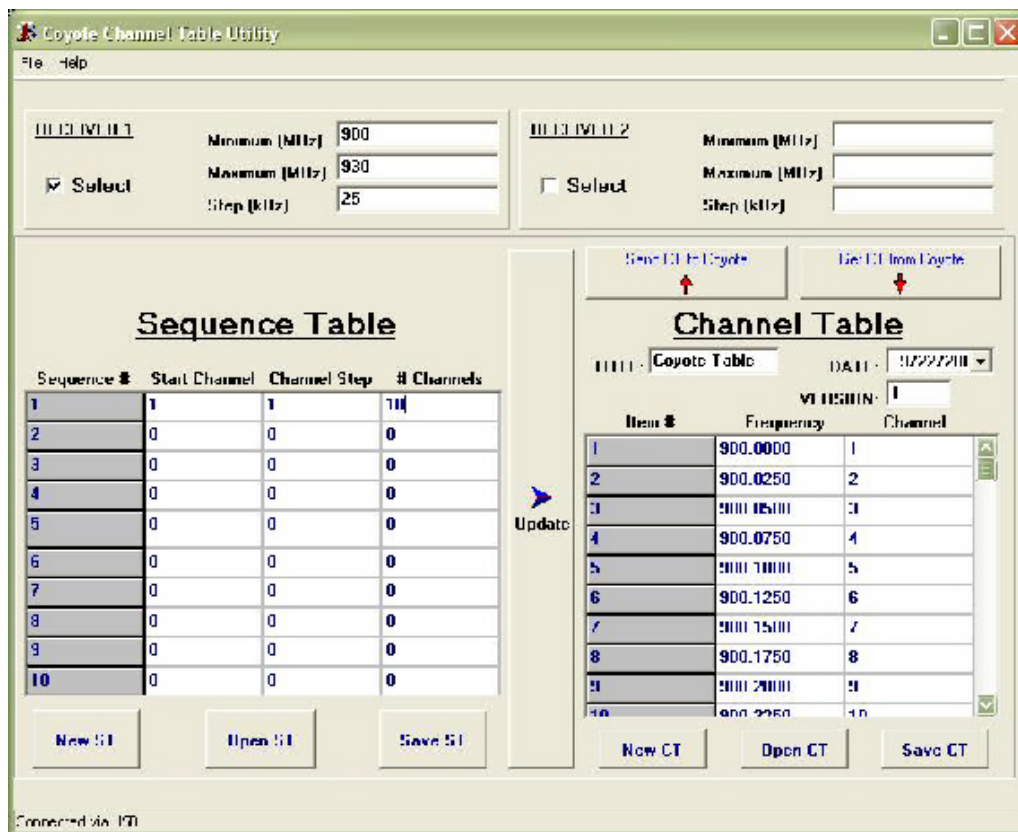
Coyote Channel Table Utility

File Help

RECEIVER 1

☑ Select

Minimum (MHz) 900

Maximum (MHz) 930

Step (kHz) 25

RECEIVER 2

☐ Select

Minimum (MHz)

Maximum (MHz)

Step (kHz)

Sequence Table

| Sequence # | Start Channel | Channel Step | # Channels |
|---|---|---|---|
| 1 | 1 | 1 | 10 |
| 2 | 0 | 0 | 0 |
| 3 | 0 | 0 | 0 |
| 4 | 0 | 0 | 0 |
| 5 | 0 | 0 | 0 |
| 6 | 0 | 0 | 0 |
| 7 | 0 | 0 | 0 |
| 8 | 0 | 0 | 0 |
| 9 | 0 | 0 | 0 |
| 10 | 0 | 0 | 0 |

New ST Open ST Save ST

Update

Send CT to Coyote

Get CT from Coyote

Channel Table

TITLE: Coyote Table

DATE: 9/22/200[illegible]

VERSION: 1

| Item # | Frequency | Channel |
|---|---|---|
| 1 | 900.0000 | 1 |
| 2 | 900.0250 | 2 |
| 3 | 900.0500 | 3 |
| 4 | 900.0750 | 4 |
| 5 | 900.1000 | 5 |
| 6 | 900.1250 | 6 |
| 7 | 900.1500 | 7 |
| 8 | 900.1750 | 8 |
| 9 | 900.2000 | 9 |
| 10 | 900.2250 | 10 |

New CT Open CT Save CT

Connected via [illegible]